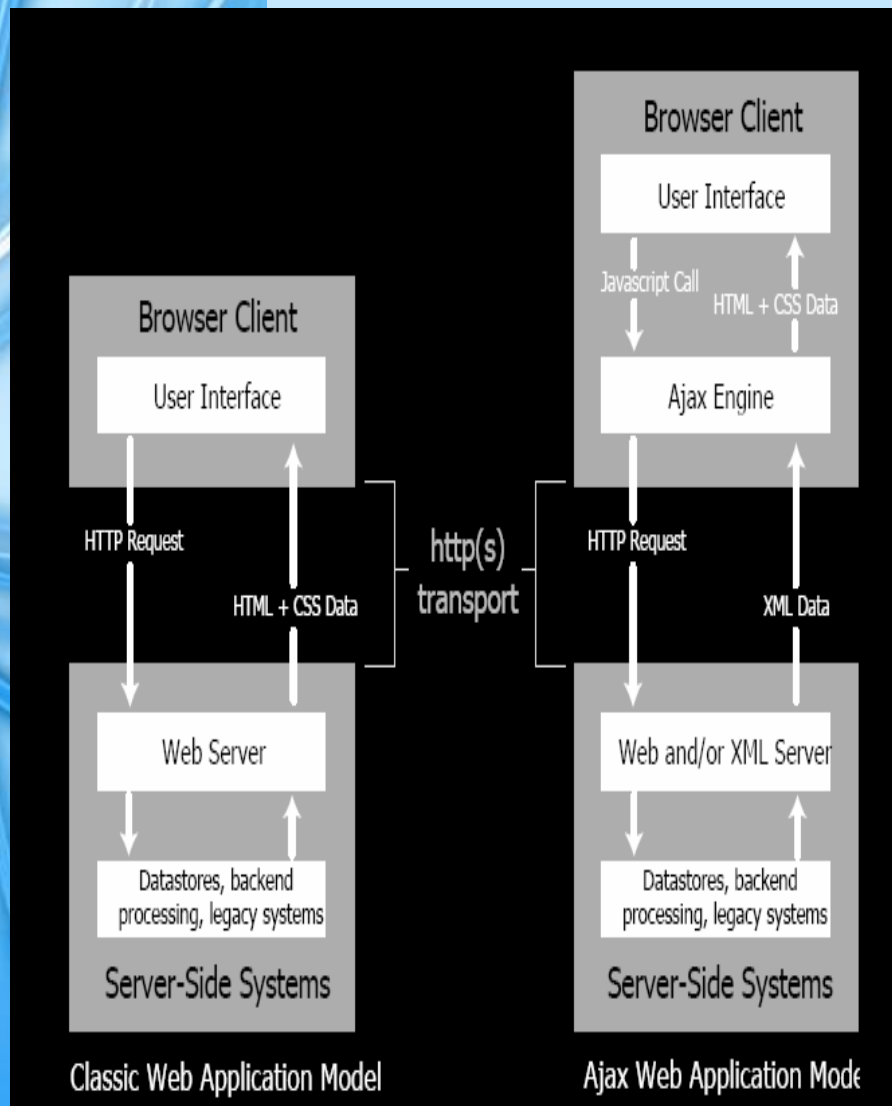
Browser Client

User Interface

Javascript Call

HTML + CSS Data

Ajax Engine

Browser Client

User Interface

HTTP Request

HTML + CSS Data

http(s) transport

HTTP Request

XML Data

Web Server

Datastores, backend processing, legacy systems

Server-Side Systems

Web and/or XML Server

Datastores, backend processing, legacy systems

Server-Side Systems

Classic Web Application Model

Ajax Web Application Mode